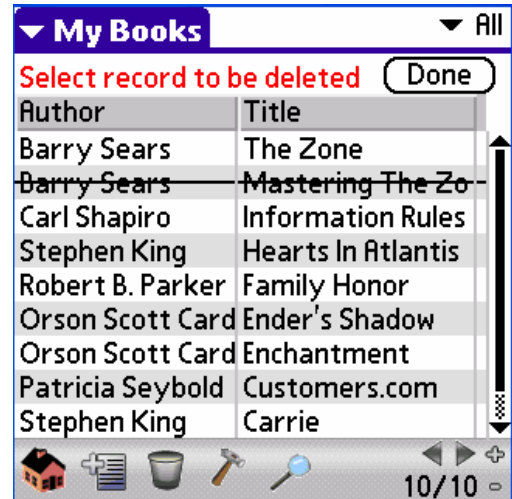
My Books

All

Select record to be deleted

Done

| Author | Title |
|---|---|
| Barry Sears | The Zone |
| Barry Sears | Mastering The Zo |
| Carl Shapiro | Information Rules |
| Stephen King | Hearts In Atlantis |
| Robert B. Parker | Family Honor |
| Orson Scott Card | Ender's Shadow |
| Orson Scott Card | Enchantment |
| Patricia Seybold | Customers.com |
| Stephen King | Carrie |

10/10